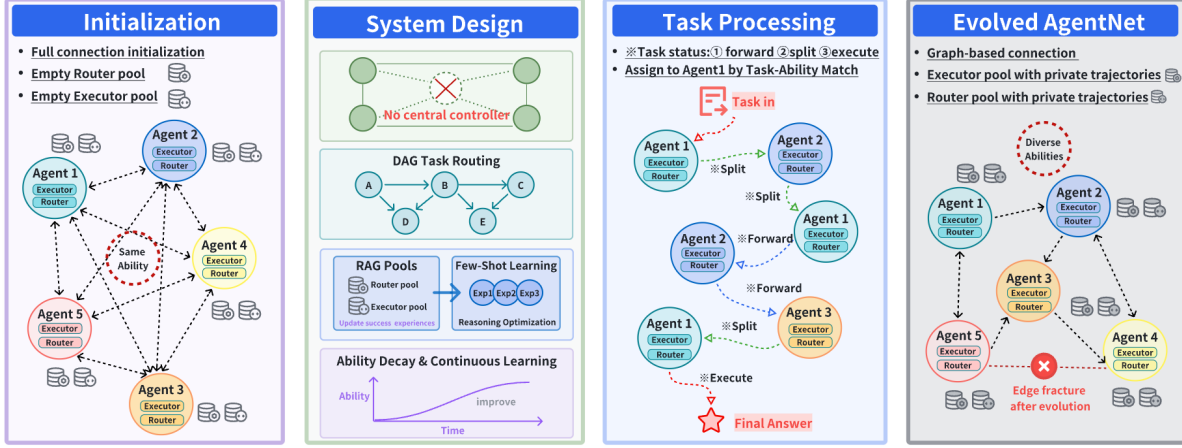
Initialization

- Full connection initialization
- Empty Router pool
- Empty Executor pool

Agent 2
Executor
Router

Agent 1
Executor
Router

Same Ability

Agent 4
Executor
Router

Agent 5
Executor
Router

Agent 3
Executor
Router

System Design

No central controller

DAG Task Routing

A B C D E

RAG Pools
Router pool
Executor pool
Update success experiences

Few-Shot Learning
Exp1 Exp2 Exp3
Reasoning Optimization

Ability Decay & Continuous Learning
Ability
improve
Time

Task Processing

- ※Task status:① forward ②split ③execute
- Assign to Agent1 by Task-Ability Match

Task in

Agent 1
Executor
Router

※Split

Agent 2
Executor
Router

※Split

Agent 1
Executor
Router

Agent 2
Executor
Router

※Forward

※Forward

Agent 3
Executor
Router

Agent 1
Executor
Router

※Split

※Execute

Final Answer

Evolved AgentNet

- Graph-based connection
- Executor pool with private trajectories
- Router pool with private trajectories

Diverse Abilities

Agent 1
Executor
Router

Agent 2
Executor
Router

Agent 3
Executor
Router

Agent 5
Executor
Router

Agent 4
Executor
Router

Edge fracture after evolution